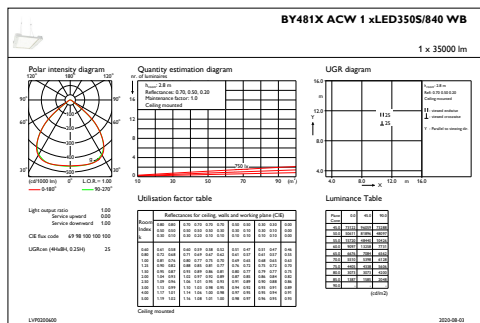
BY481X ACW 1 xLED350S/840 WB

1 x 35000 lm

Polar intensity diagram

120° 180° 120°

90° 90°

60° 60°

30° 0° 30°

(cd/1000 lm) 0 L.O.R. = 1.00

0-180° 90-270°

Quantity estimation diagram

nr. of luminaires

$h_{room}$: 2.8 m
Reflectances: 0.70, 0.50, 0.20
Maintenance factor: 1.0
Ceiling mounted

16

12

8

4

750 lx

10 30 50 70 90 (m²)

UGR diagram

$h_{room}$: 2.8 m
Refl: 0.70 0.50 0.20
Ceiling mounted

viewed endwise
viewed crosswise

Y : Parallel to viewing dir.

16.0

12.0

8.0

4.0

Y

H26
25

4.0 8.0 12.0 m 16.0

X

Light output ratio 1.00
Service upward 0.00
Service downward 1.00

CIE flux code 49 98 100 100 100

UGRcen (4H8H, 0.25H) 25

Utilisation factor table

| Room Index k | Reflectances for ceiling, walls and working plane (CIE) | | | | | | | | | | |
|---|---|---|---|---|---|---|---|---|---|---|---|
| | 0.80 | 0.80 | 0.70 | 0.70 | 0.70 | 0.70 | 0.50 | 0.50 | 0.30 | 0.30 | 0.00 |
| | 0.50 | 0.50 | 0.50 | 0.50 | 0.30 | 0.30 | 0.50 | 0.30 | 0.50 | 0.30 | 0.00 |
| | 0.30 | 0.10 | 0.30 | 0.20 | 0.10 | 0.10 | 0.10 | 0.10 | 0.10 | 0.10 | 0.00 |
| 0.60 | 0.61 | 0.58 | 0.60 | 0.59 | 0.58 | 0.52 | 0.57 | 0.47 | 0.57 | 0.47 | 0.46 |
| 0.80 | 0.72 | 0.68 | 0.71 | 0.69 | 0.67 | 0.62 | 0.67 | 0.57 | 0.67 | 0.57 | 0.56 |
| 1.00 | 0.81 | 0.76 | 0.80 | 0.77 | 0.75 | 0.70 | 0.75 | 0.66 | 0.75 | 0.65 | 0.64 |
| 1.25 | 0.89 | 0.83 | 0.88 | 0.85 | 0.83 | 0.77 | 0.82 | 0.72 | 0.81 | 0.72 | 0.70 |
| 1.50 | 0.95 | 0.87 | 0.93 | 0.89 | 0.86 | 0.81 | 0.86 | 0.77 | 0.86 | 0.77 | 0.75 |
| 2.00 | 1.04 | 0.93 | 1.02 | 0.97 | 0.92 | 0.89 | 0.87 | 0.85 | 0.92 | 0.84 | 0.81 |
| 2.50 | 1.09 | 0.96 | 1.06 | 1.01 | 0.95 | 0.93 | 0.91 | 0.90 | 0.95 | 0.88 | 0.86 |
| 3.00 | 1.13 | 0.99 | 1.10 | 1.03 | 0.98 | 0.95 | 0.94 | 0.92 | 0.93 | 0.91 | 0.89 |
| 4.00 | 1.17 | 1.01 | 1.14 | 1.06 | 1.00 | 0.98 | 0.97 | 0.95 | 0.96 | 0.94 | 0.91 |
| 5.00 | 1.19 | 1.02 | 1.16 | 1.08 | 1.01 | 1.00 | 0.98 | 0.97 | 0.96 | 0.95 | 0.93 |

Ceiling mounted

Luminance Table

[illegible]

(cd/m2)

LVP0200600

2020-08-03